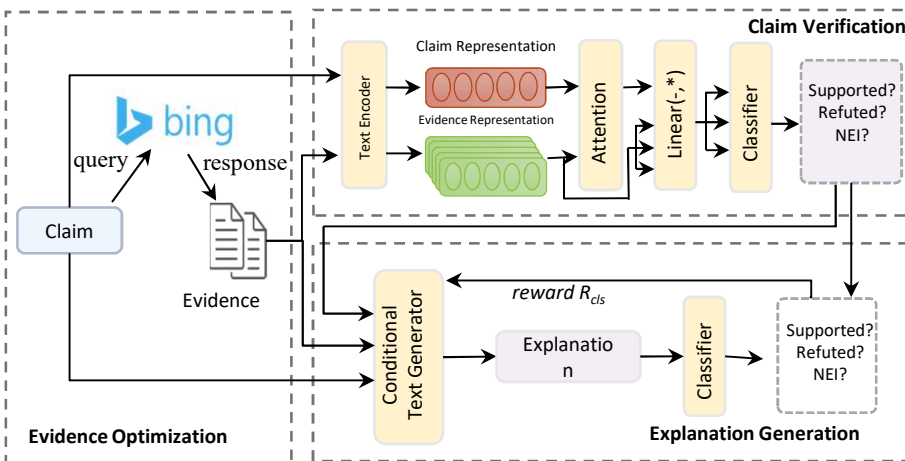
Claim Verification

bing

query

response

Claim

Evidence

Text Encoder

Claim Representation

Evidence Representation

Attention

Linear(-,*)

Classifier

Supported?
Refuted?
NEI?

reward $R_{cls}$

Conditional Text Generator

Explanatio
n

Classifier

Supported?
Refuted?
NEI?

Evidence Optimization

Explanation Generation